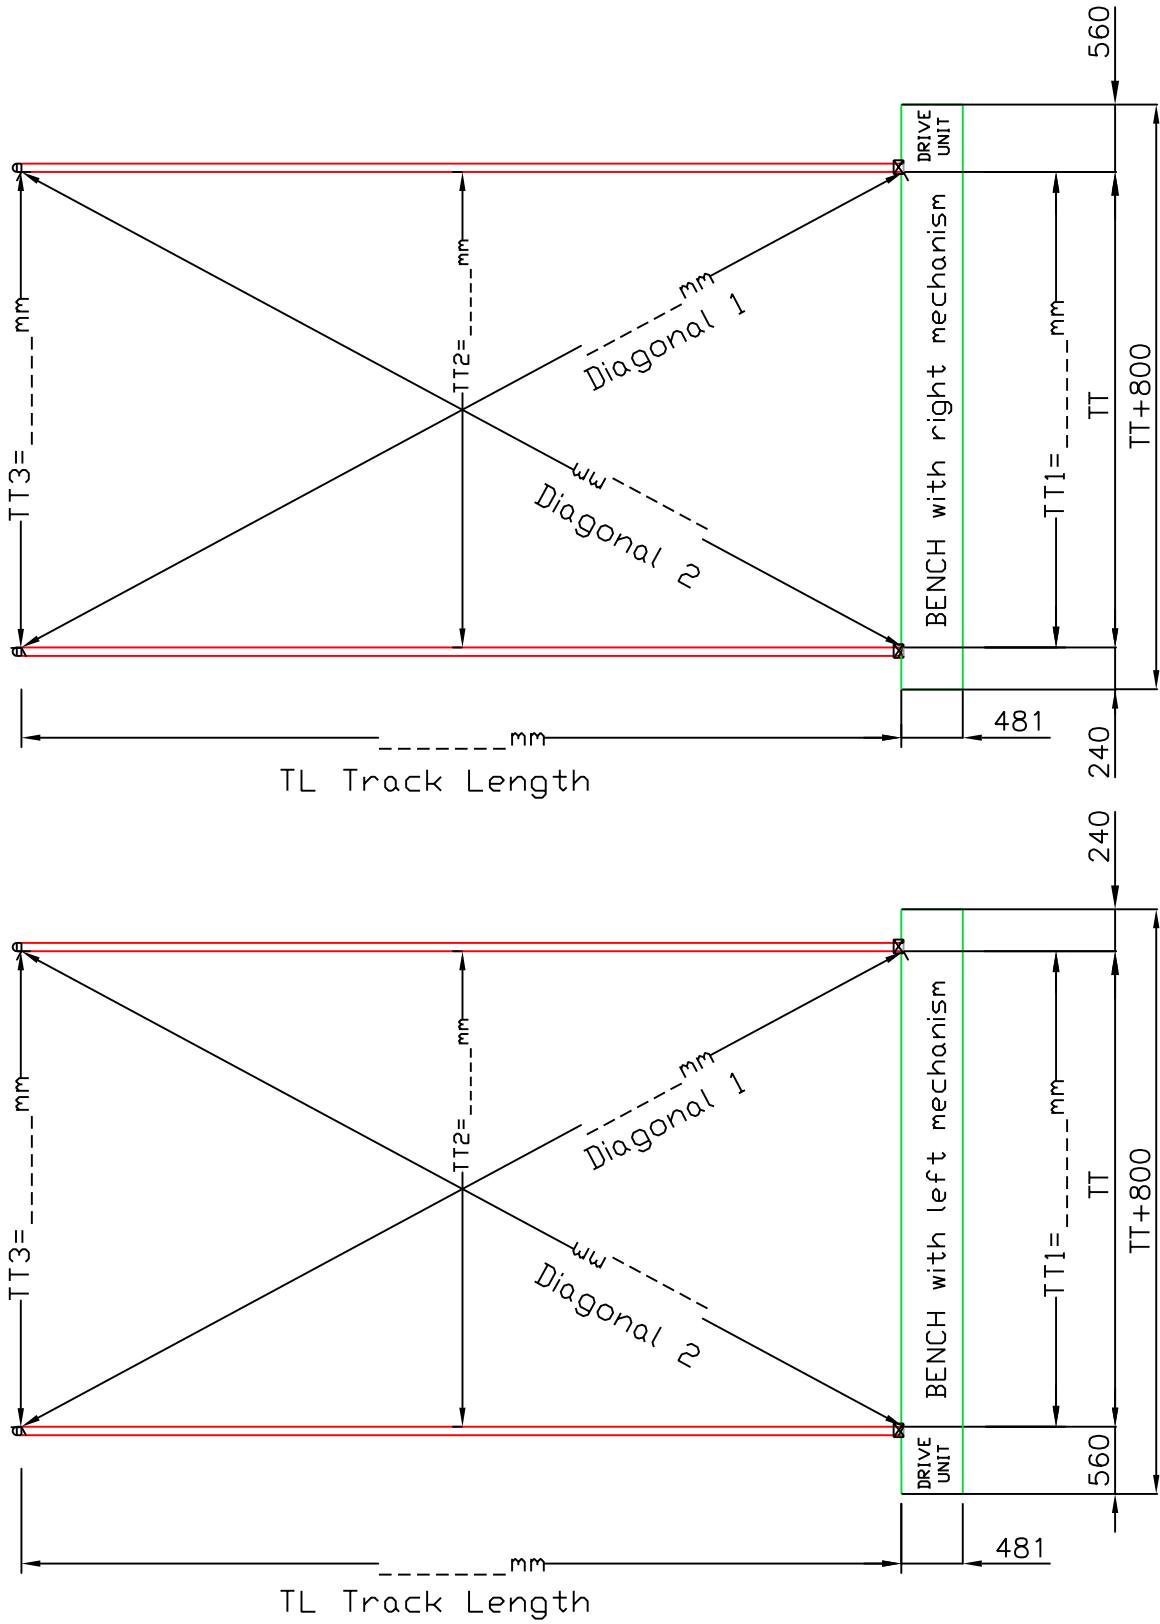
560

DRIVE UNIT

TT3=______mm

TT2=______mm

______mm Diagonal 1

______mm Diagonal 2

BENCH with right mechanism

TT1=______mm

TT

TT+800

481

240

______mm

TL Track Length

240

TT3=______mm

TT2=______mm

______mm Diagonal 1

______mm Diagonal 2

BENCH with left mechanism

TT1=______mm

TT

TT+800

DRIVE UNIT

560

481

______mm

TL Track Length